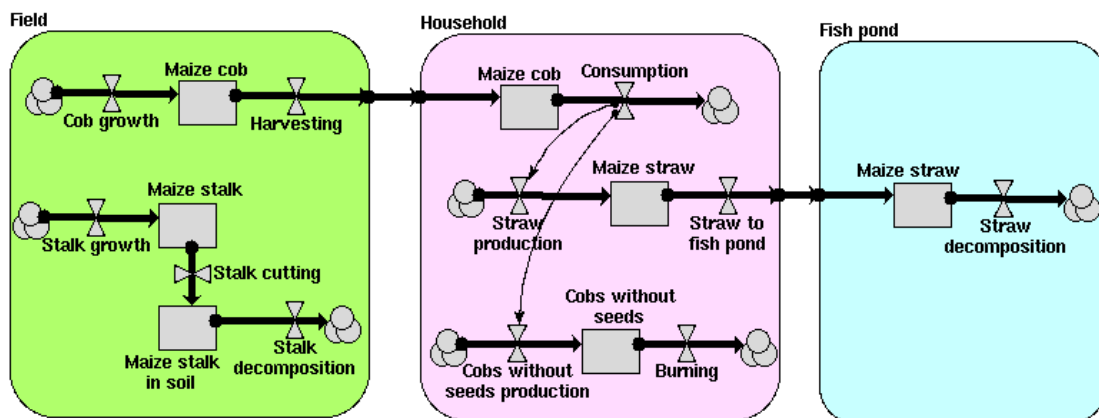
Field

Maize cob

Cob growth

Harvesting

Maize stalk

Stalk growth

Stalk cutting

Maize stalk in soil

Stalk decomposition

Household

Maize cob

Consumption

Maize straw

Straw production

Straw to fish pond

Cobs without seeds

Cobs without seeds production

Burning

Fish pond

Maize straw

Straw decomposition